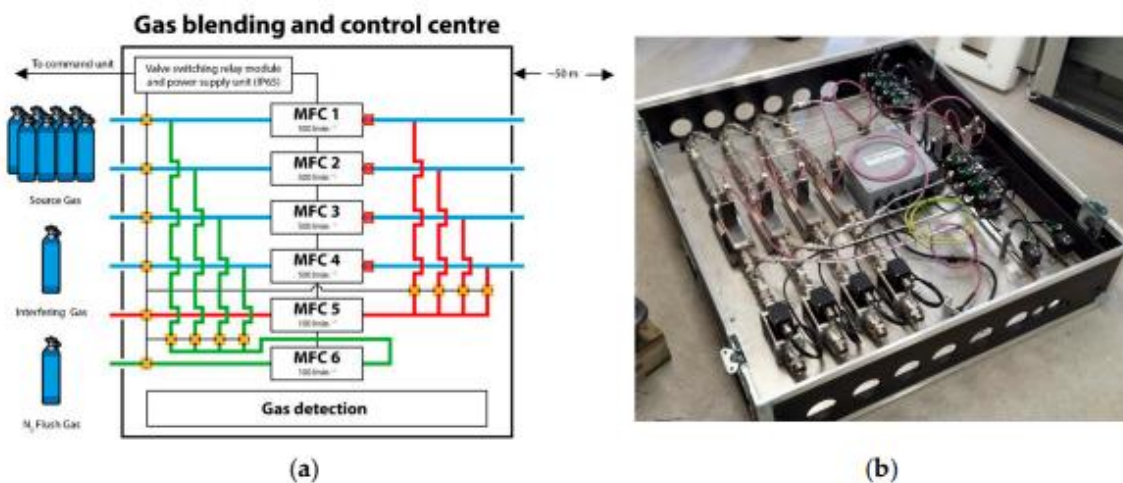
Gas blending and control centre

To command unit

Valve switching relay module and power supply unit (IP65)

~50 m

MFC 1
500 l min⁻¹

MFC 2
500 l min⁻¹

MFC 3
500 l min⁻¹

MFC 4
500 l min⁻¹

MFC 5
100 l min⁻¹

MFC 6
100 l min⁻¹

Gas detection

Source Gas

Interfering Gas

$N_2$ Flush Gas

(a)

(b)